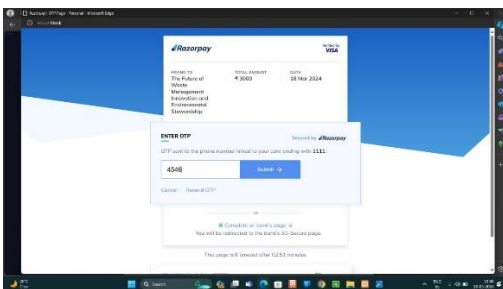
Razorpay OTP Page - Personal - Microsoft Edge

Razorpay

Verified by VISA

PAYING TO
The Future of Waste Management Innovation and Environmental Stewardship

TOTAL AMOUNT
₹ 3000

DATE
18 Mar 2024

ENTER OTP

Secured by Razorpay

OTP sent to the phone number linked to your card ending with 1111.

4548

Submit →

Cancel
Resend OTP

OR

Complete on bank's page

You will be redirected to the bank's 3D-Secure page.

This page will timeout after 02:51 minutes

Search